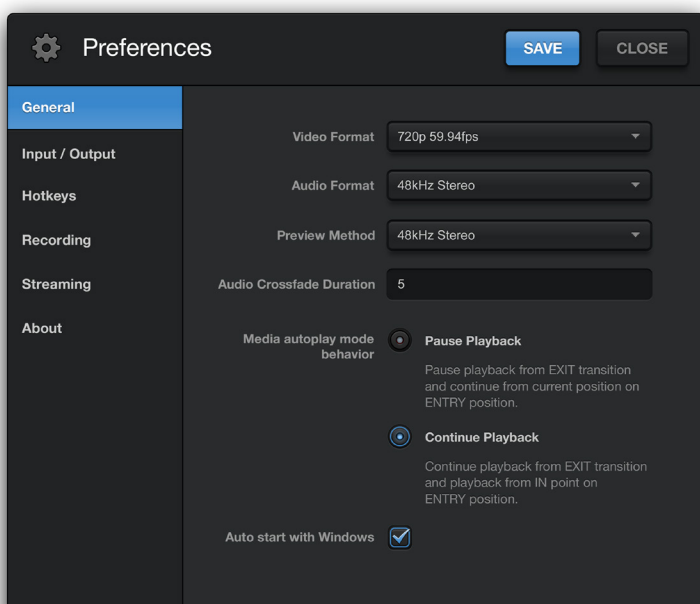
Preferences

SAVE

CLOSE

General

Input / Output

Hotkeys

Recording

Streaming

About

Video Format 720p 59.94fps

Audio Format 48kHz Stereo

Preview Method 48kHz Stereo

Audio Crossfade Duration 5

Media autoplay mode behavior

Pause Playback

Pause playback from EXIT transition and continue from current position on ENTRY position.

Continue Playback

Continue playback from EXIT transition and playback from IN point on ENTRY position.

Auto start with Windows